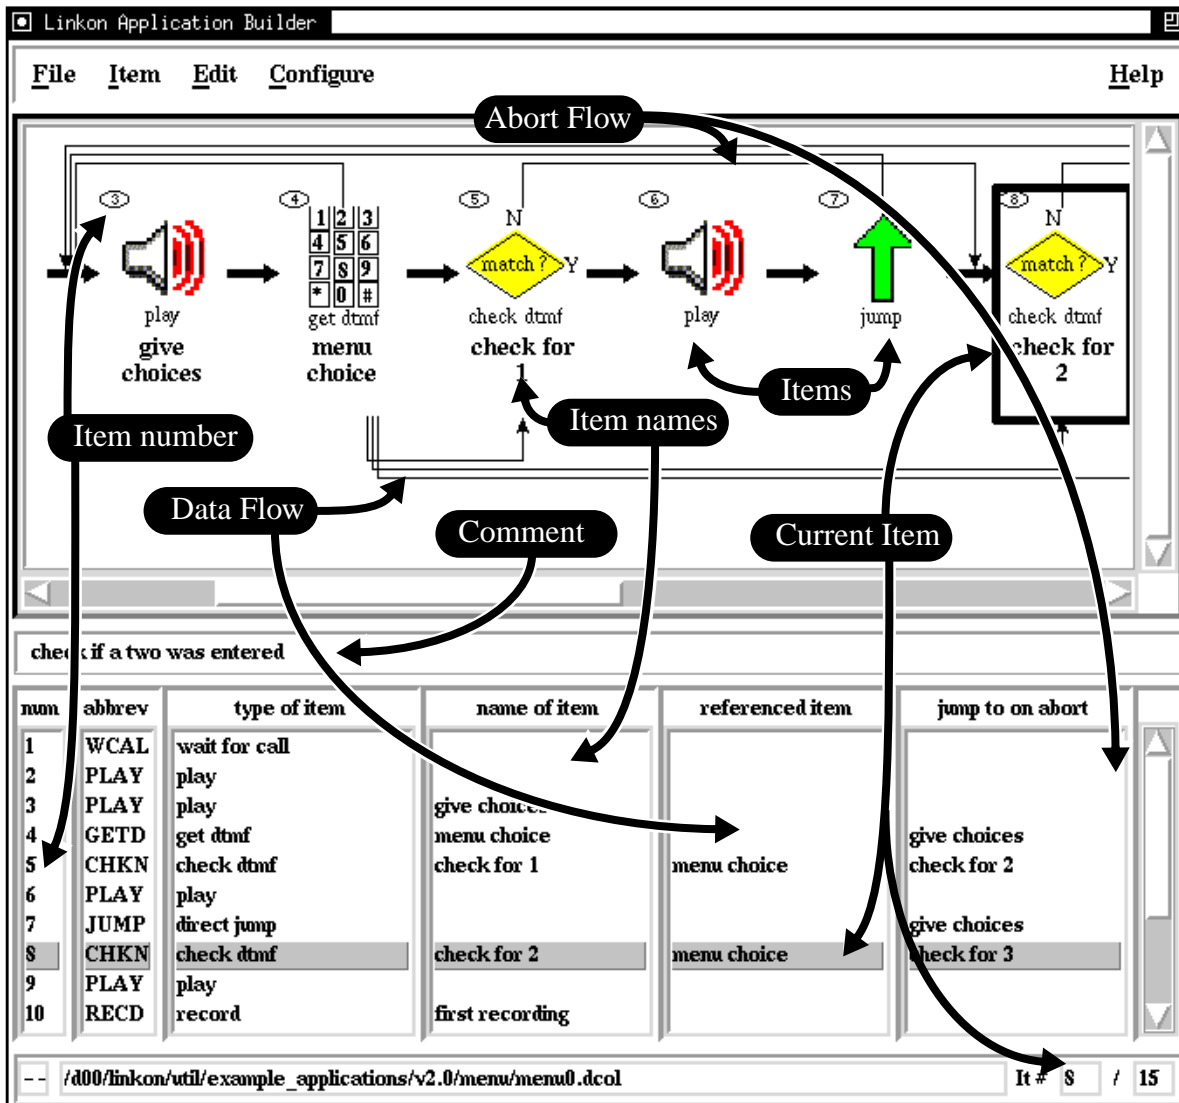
Linkon Application Builder

File Item Edit Configure Help

Abort Flow

③ play give choices

④ 1 2 3 4 5 6 7 8 9 * 0 # get dtmf menu choice

⑤ N match ? Y check dtmf check for 1

⑥ play

⑦ jump

⑧ N match ? Y check dtmf check for 2

Items

Item names

Item number

Data Flow

Comment

Current Item

chec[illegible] if a two was entered

| num | abbrev | type of item | name of item | referenced item | jump to on abort |
|---|---|---|---|---|---|
| 1 | WCAL | wait for call | | | |
| 2 | PLAY | play | | | |
| 3 | PLAY | play | give choic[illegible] | | |
| 4 | GETD | get dtmf | menu choice | | give choices |
| 5 | CHKN | check dtmf | check for 1 | menu choice | check for 2 |
| 6 | PLAY | play | | | |
| 7 | JUMP | direct jump | | | give choices |
| 8 | CHKN | check dtmf | check for 2 | menu choice | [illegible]heck for 3 |
| 9 | PLAY | play | | | |
| 10 | RECD | record | first recording | | |

-- /d00/linkon/util/example_applications/v2.0/menu/menu0.dcol It # 8 / 15